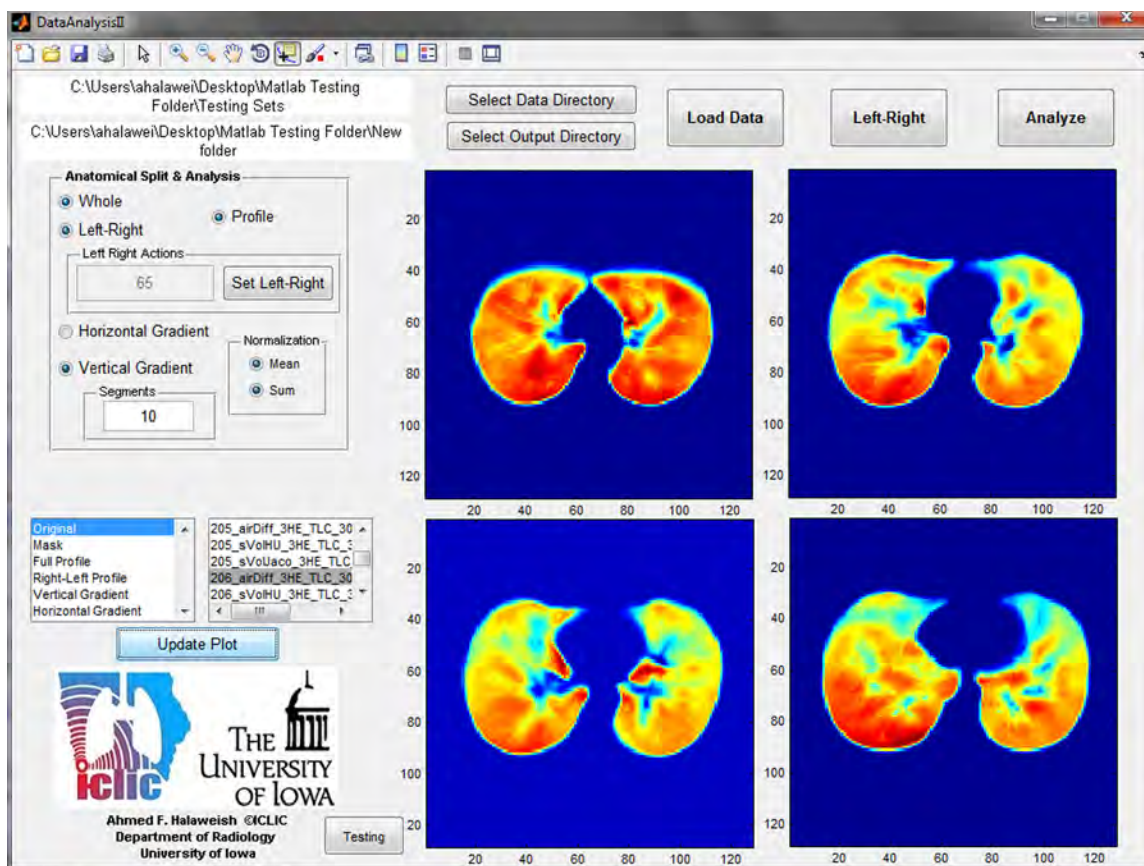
DataAnalysisII

C:\Users\ahalawei\Desktop\Matlab Testing Folder\Testing Sets

C:\Users\ahalawei\Desktop\Matlab Testing Folder\New folder

Select Data Directory

Select Output Directory

Load Data

Left-Right

Analyze

Anatomical Split & Analysis

Whole

Left-Right

Profile

Left Right Actions

65

Set Left-Right

Horizontal Gradient

Vertical Gradient

Normalization

Mean

Sum

Segments

10

20 40 60 80 100 120

20 40 60 80 100 120

20 40 60 80 100 120

20 40 60 80 100 120

20 40 60 80 100 120

20 40 60 80 100 120

20 40 60 80 100 120

20 40 60 80 100 120

Original
Mask
Full Profile
Right-Left Profile
Vertical Gradient
Horizontal Gradient

205_airDiff_3HE_TLC_30
205_sVolHU_3HE_TLC_3
205_sVoUaco_3HE_TLC
206_airDiff_3HE_TLC_30
206_sVolHU_3HE_TLC_3

Update Plot

ICLIC

THE UNIVERSITY OF IOWA

Ahmed F. Halaweish ©ICLIC
Department of Radiology
University of Iowa

Testing